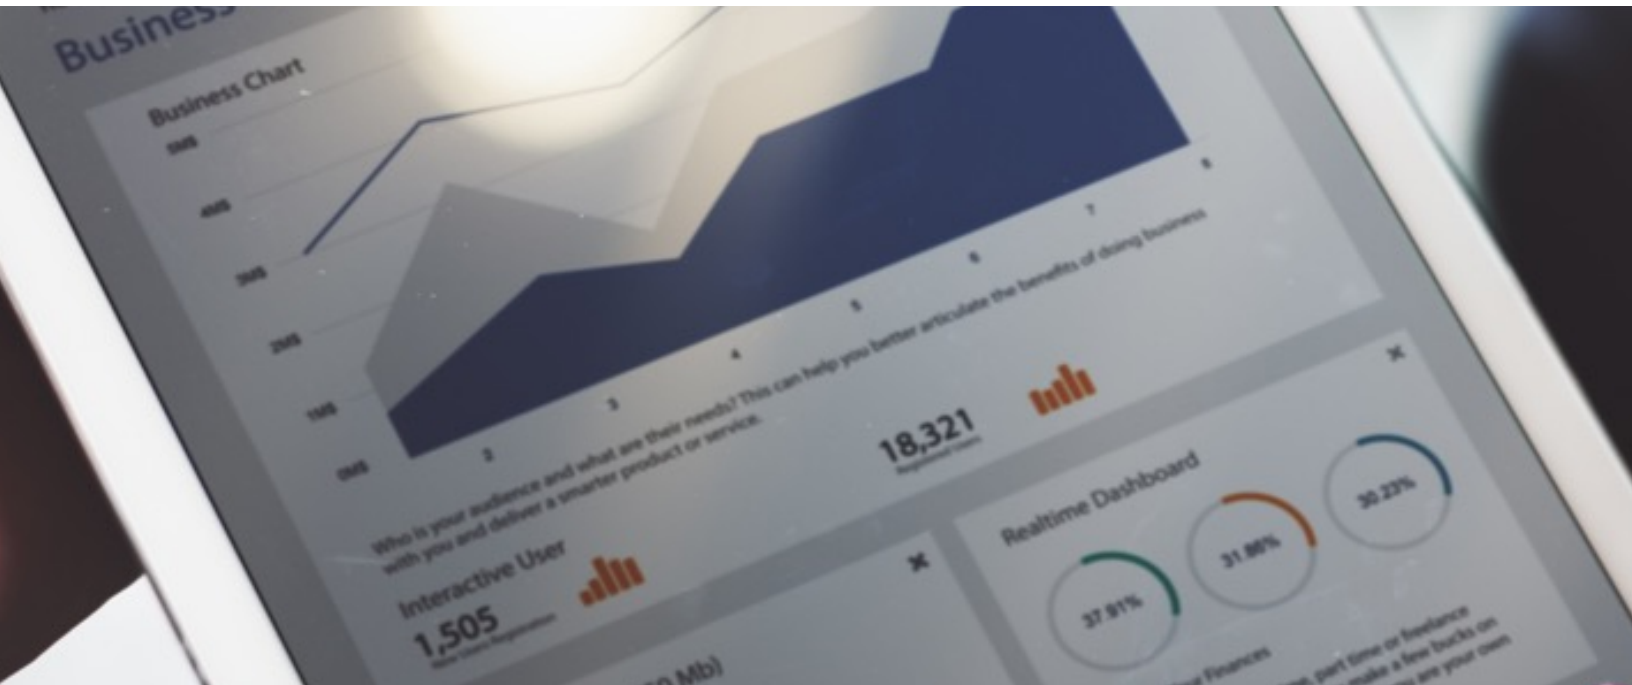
Business

Business Chart

50M$

40M$

30M$

20M$

10M$

0M$

2

3

4

5

6

7

8

Who is your audience and what are their needs? This can help you better articulate the benefits of doing business with you and deliver a smarter product or service.

18,321

Registered Users

Interactive User

1,505

New Users Registration

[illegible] Mb)

Realtime Dashboard

37.91%

31.86%

30.23%

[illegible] Finances

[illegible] part time or freelance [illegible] make a few bucks on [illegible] are your own